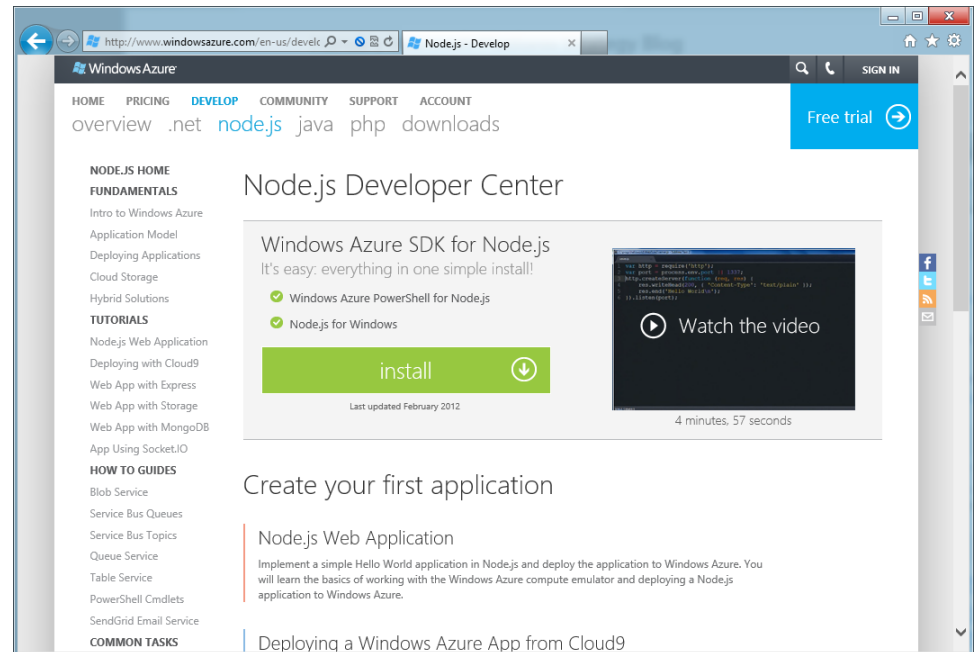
http://www.windowsazure.com/en-us/develc
Node.js - Develop

Windows Azure
SIGN IN

HOME PRICING DEVELOP COMMUNITY SUPPORT ACCOUNT
overview .net node.js java php downloads

Free trial

NODE.JS HOME
FUNDAMENTALS
Intro to Windows Azure
Application Model
Deploying Applications
Cloud Storage
Hybrid Solutions
TUTORIALS
Node.js Web Application
Deploying with Cloud9
Web App with Express
Web App with Storage
Web App with MongoDB
App Using Socket.IO
HOW TO GUIDES
Blob Service
Service Bus Queues
Service Bus Topics
Queue Service
Table Service
PowerShell Cmdlets
SendGrid Email Service
COMMON TASKS

Node.js Developer Center

Windows Azure SDK for Node.js
It's easy: everything in one simple install!
Windows Azure PowerShell for Node.js
Node.js for Windows
install
Last updated February 2012

Watch the video
4 minutes, 57 seconds

Create your first application

Node.js Web Application
Implement a simple Hello World application in Node.js and deploy the application to Windows Azure. You will learn the basics of working with the Windows Azure compute emulator and deploying a Node.js application to Windows Azure.

Deploying a Windows Azure App from Cloud9